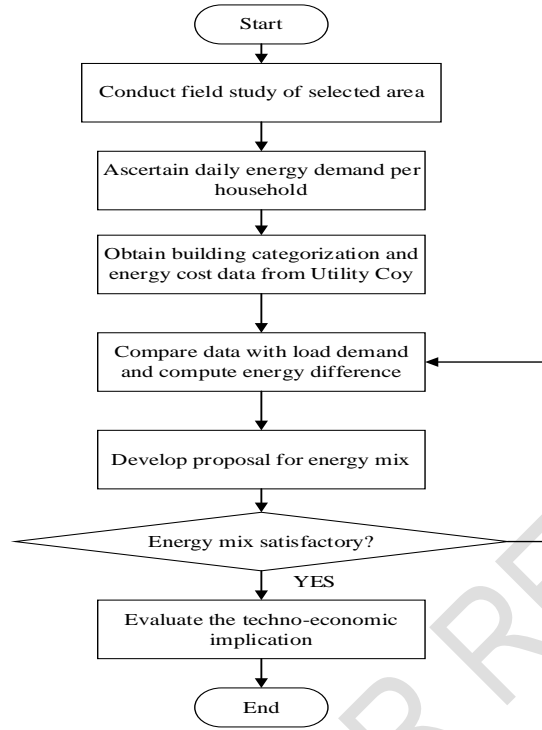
Start

Conduct field study of selected area

Ascertain daily energy demand per household

Obtain building categorization and energy cost data from Utility Coy

Compare data with load demand and compute energy difference

Develop proposal for energy mix

Energy mix satisfactory?

YES

Evaluate the techno-economic implication

End